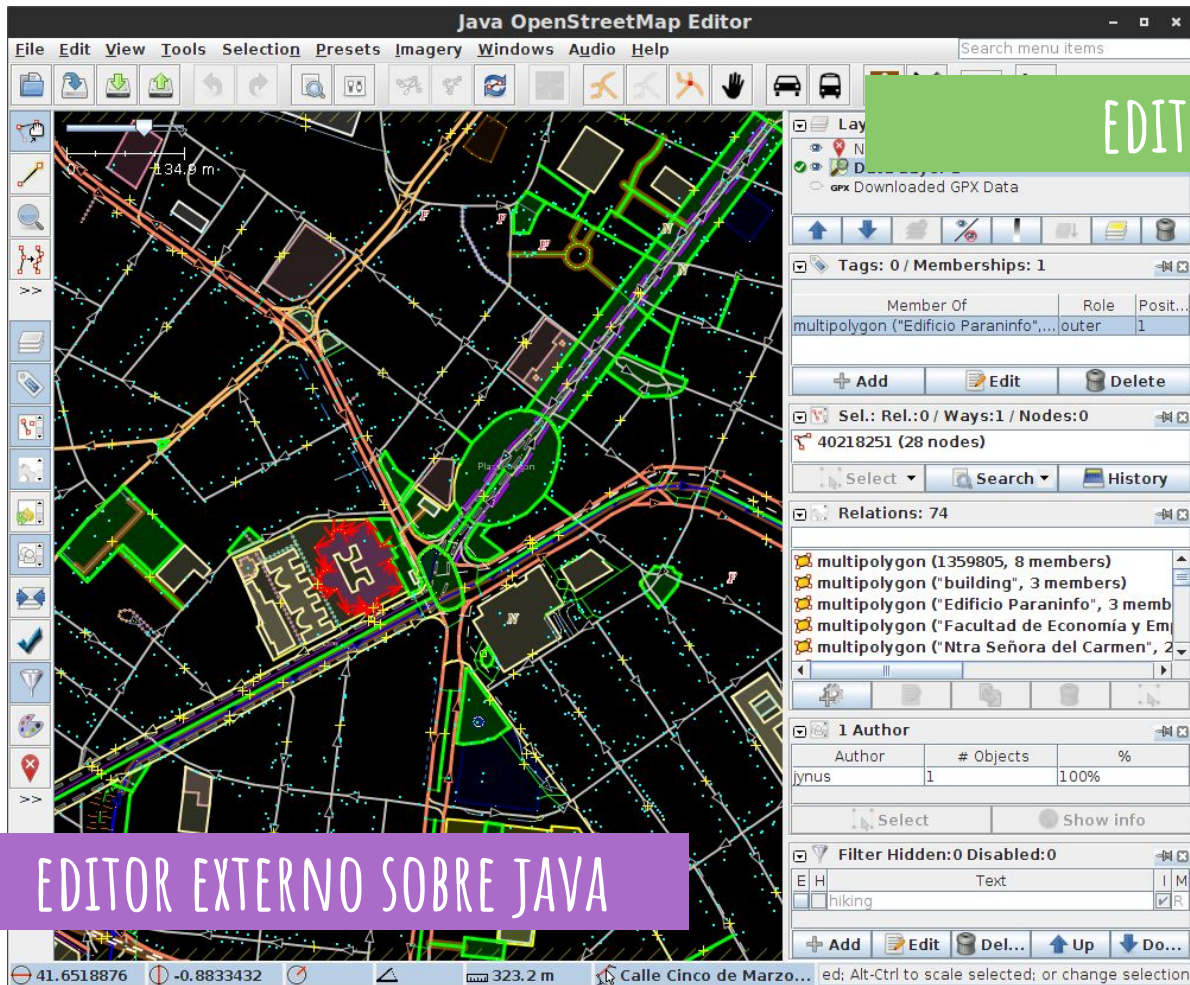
Java OpenStreetMap Editor

File Edit View Tools Selection Presets Imagery Windows Audio Help

Search menu items

EDIT

0 134.9 m

Lay
N
Data Layer 1
Downloaded GPX Data

Tags: 0 / Memberships: 1

| Member Of | Role | Posit... |
|---|---|---|
| multipolygon ("Edificio Paraninfo",... | outer | 1 |

Add Edit Delete

Sel.: Rel.:0 / Ways:1 / Nodes:0

40218251 (28 nodes)

Select Search History

Relations: 74

multipolygon (1359805, 8 members)
multipolygon ("building", 3 members)
multipolygon ("Edificio Paraninfo", 3 memb
multipolygon ("Facultad de Economía y Em
multipolygon ("Ntra Señora del Carmen", 2

1 Author

| Author | # Objects | % |
|---|---|---|
| jynus | 1 | 100% |

Select Show info

Filter Hidden:0 Disabled:0

| E | H | Text | I | M |
|---|---|---|---|---|
| | | hiking | | R |

Add Edit Del... Up Do...

Plaza Aragón

EDITOR EXTERNO SOBRE JAVA

41.6518876 -0.8833432 323.2 m Calle Cinco de Marzo... ed; Alt-Ctrl to scale selected; or change selection